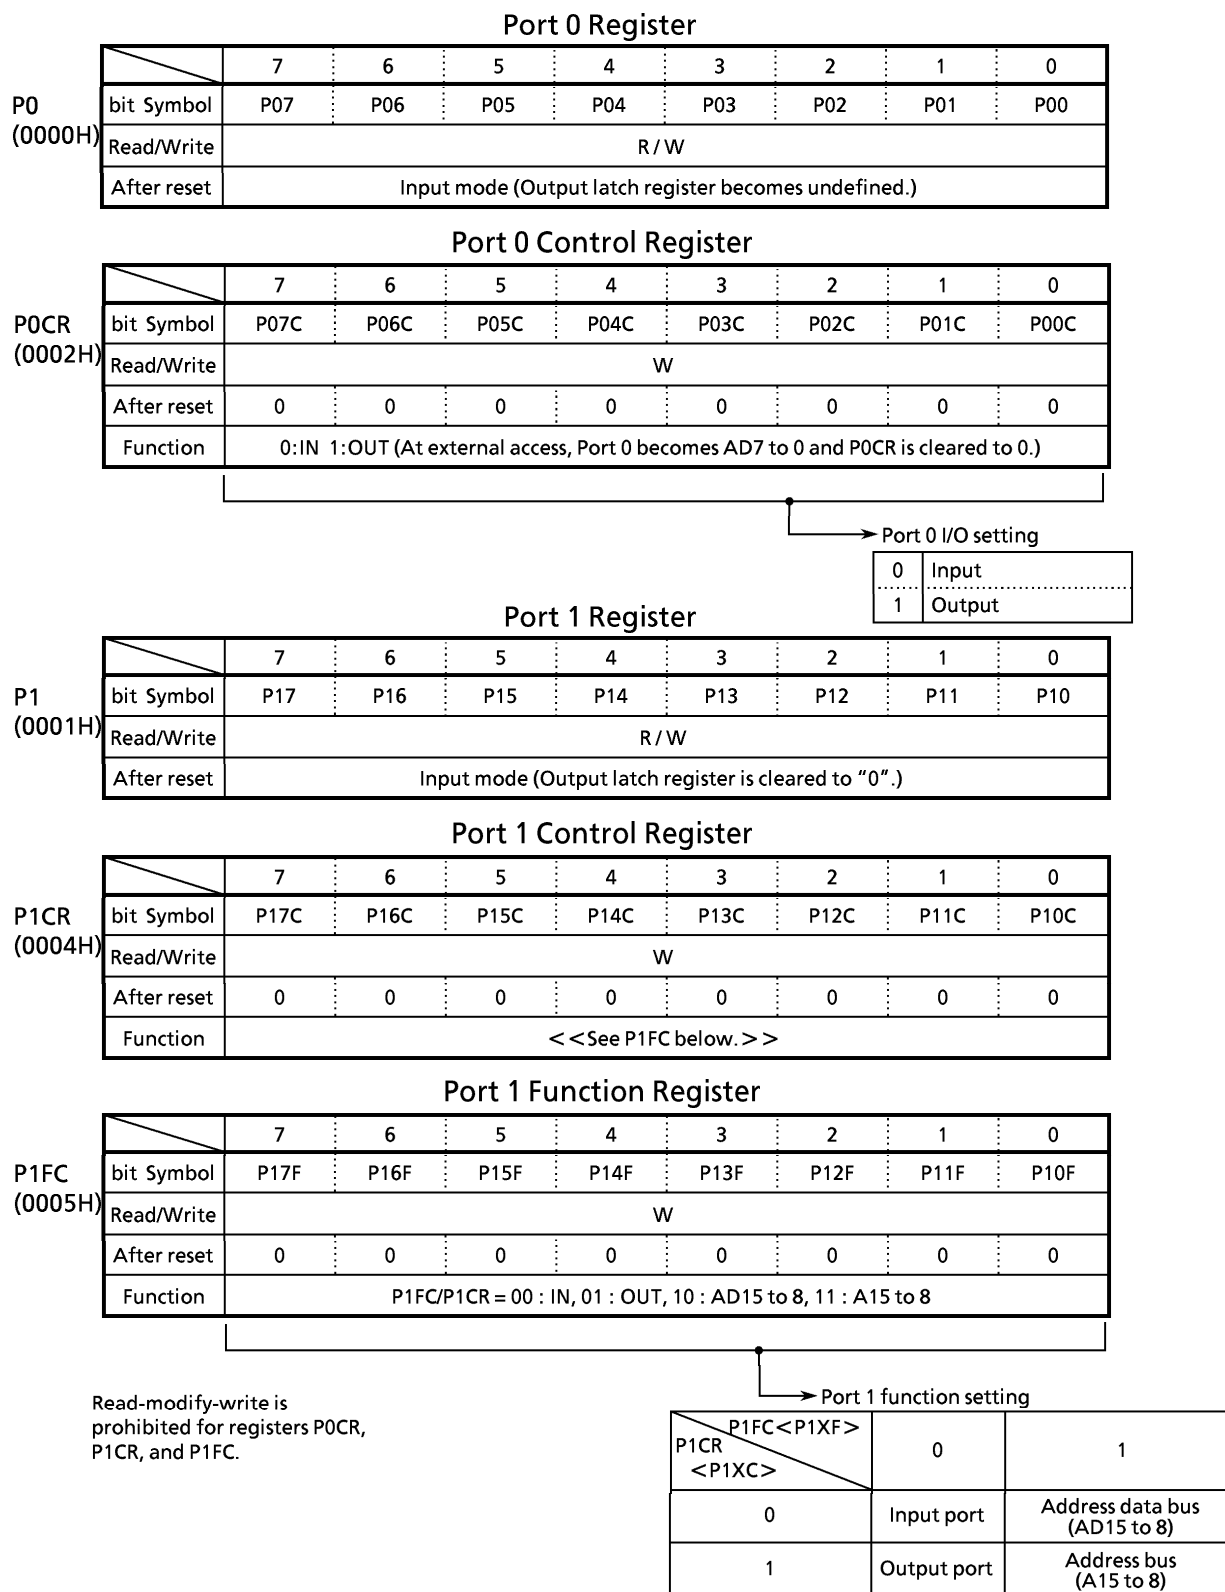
Port 0 Register

P0
(0000H)

| | 7 | 6 | 5 | 4 | 3 | 2 | 1 | 0 |
|---|---|---|---|---|---|---|---|---|
| bit Symbol | P07 | P06 | P05 | P04 | P03 | P02 | P01 | P00 |
| Read/Write | R / W | | | | | | | |
| After reset | Input mode (Output latch register becomes undefined.) | | | | | | | |

Port 0 Control Register

P0CR
(0002H)

| | 7 | 6 | 5 | 4 | 3 | 2 | 1 | 0 |
|---|---|---|---|---|---|---|---|---|
| bit Symbol | P07C | P06C | P05C | P04C | P03C | P02C | P01C | P00C |
| Read/Write | W | | | | | | | |
| After reset | 0 | 0 | 0 | 0 | 0 | 0 | 0 | 0 |
| Function | 0:IN 1:OUT (At external access, Port 0 becomes AD7 to 0 and P0CR is cleared to 0.) | | | | | | | |

Port 0 I/O setting

| 0 | Input |
|---|---|
| 1 | Output |

Port 1 Register

P1
(0001H)

| | 7 | 6 | 5 | 4 | 3 | 2 | 1 | 0 |
|---|---|---|---|---|---|---|---|---|
| bit Symbol | P17 | P16 | P15 | P14 | P13 | P12 | P11 | P10 |
| Read/Write | R / W | | | | | | | |
| After reset | Input mode (Output latch register is cleared to "0".) | | | | | | | |

Port 1 Control Register

P1CR
(0004H)

| | 7 | 6 | 5 | 4 | 3 | 2 | 1 | 0 |
|---|---|---|---|---|---|---|---|---|
| bit Symbol | P17C | P16C | P15C | P14C | P13C | P12C | P11C | P10C |
| Read/Write | W | | | | | | | |
| After reset | 0 | 0 | 0 | 0 | 0 | 0 | 0 | 0 |
| Function | <<See P1FC below.>> | | | | | | | |

Port 1 Function Register

P1FC
(0005H)

| | 7 | 6 | 5 | 4 | 3 | 2 | 1 | 0 |
|---|---|---|---|---|---|---|---|---|
| bit Symbol | P17F | P16F | P15F | P14F | P13F | P12F | P11F | P10F |
| Read/Write | W | | | | | | | |
| After reset | 0 | 0 | 0 | 0 | 0 | 0 | 0 | 0 |
| Function | P1FC/P1CR = 00 : IN, 01 : OUT, 10 : AD15 to 8, 11 : A15 to 8 | | | | | | | |

Port 1 function setting

| P1FC<P1XF> / P1CR <P1XC> | 0 | 1 |
|---|---|---|
| 0 | Input port | Address data bus (AD15 to 8) |
| 1 | Output port | Address bus (A15 to 8) |

Read-modify-write is prohibited for registers P0CR, P1CR, and P1FC.